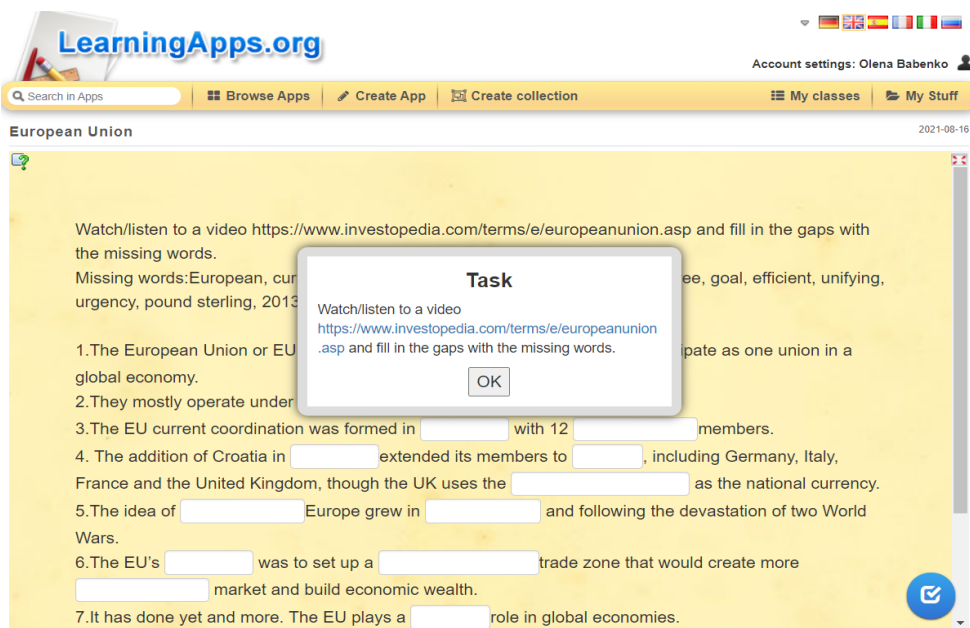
LearningApps.org

Account settings: Olena Babenko

Search in Apps | Browse Apps | Create App | Create collection | My classes | My Stuff

European Union

2021-08-16

Watch/listen to a video https://www.investopedia.com/terms/e/europeanunion.asp and fill in the gaps with the missing words.

Missing words:European, cur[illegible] ee, goal, efficient, unifying, urgency, pound sterling, 2013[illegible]

1.The European Union or EU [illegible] ipate as one union in a global economy.

2.They mostly operate under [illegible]

3.The EU current coordination was formed in [ ] with 12 [ ] members.

4. The addition of Croatia in [ ] extended its members to [ ], including Germany, Italy, France and the United Kingdom, though the UK uses the [ ] as the national currency.

5.The idea of [ ] Europe grew in [ ] and following the devastation of two World Wars.

6.The EU's [ ] was to set up a [ ] trade zone that would create more [ ] market and build economic wealth.

7.It has done yet and more. The EU plays a [ ] role in global economies.

Task

Watch/listen to a video https://www.investopedia.com/terms/e/europeanunion.asp and fill in the gaps with the missing words.

OK